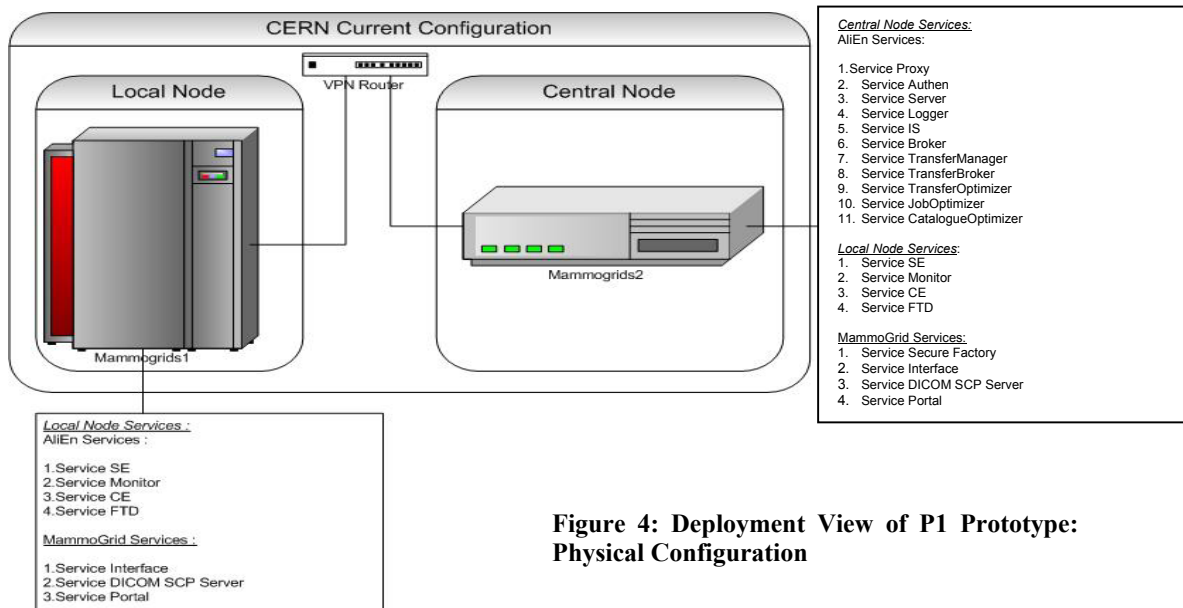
CERN Current Configuration

VPN Router

Local Node

Central Node

Mammogrids2

Mammogrids1

Central Node Services:
AliEn Services:

1.Service Proxy
2. Service Authen
3. Service Server
4. Service Logger
5. Service IS
6. Service Broker
7. Service TransferManager
8. Service TransferBroker
9. Service TransferOptimizer
10. Service JobOptimizer
11. Service CatalogueOptimizer

Local Node Services:
1. Service SE
2. Service Monitor
3. Service CE
4. Service FTD

MammoGrid Services:
1. Service Secure Factory
2. Service Interface
3. Service DICOM SCP Server
4. Service Portal

Local Node Services :
AliEn Services :

1.Service SE
2.Service Monitor
3.Service CE
4.Service FTD

MammoGrid Services :

1.Service Interface
2.Service DICOM SCP Server
3.Service Portal

Figure 4: Deployment View of P1 Prototype: Physical Configuration